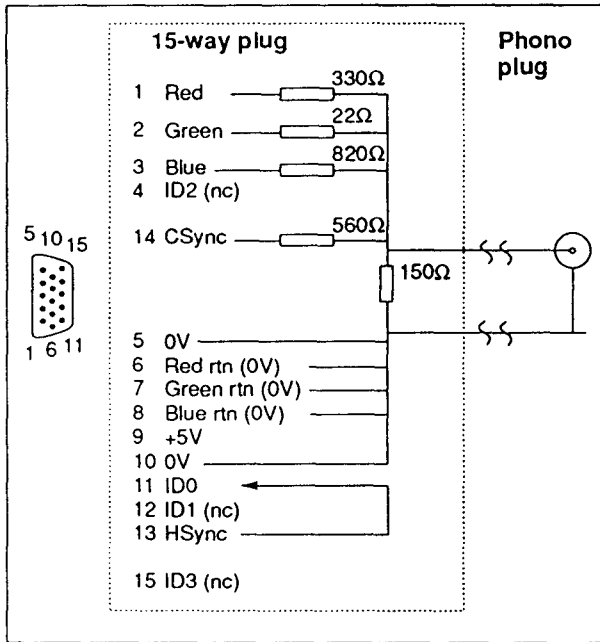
15-way plug

Phono plug

5 10 15

1 6 11

1 Red
330Ω
2 Green
22Ω
3 Blue
820Ω
4 ID2 (nc)
14 CSync
560Ω
150Ω
5 0V
6 Red rtn (0V)
7 Green rtn (0V)
8 Blue rtn (0V)
9 +5V
10 0V
11 ID0
12 ID1 (nc)
13 HSync
15 ID3 (nc)